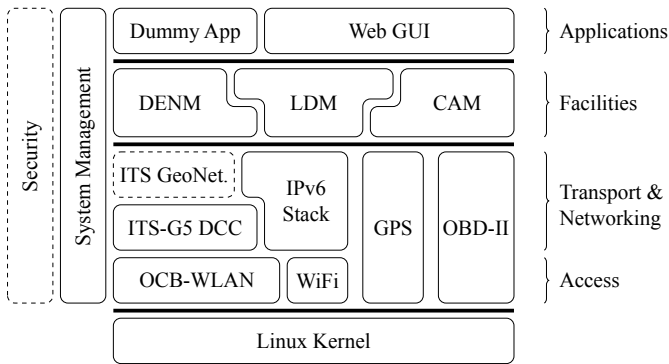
Security

System Management

Dummy App

Web GUI

Applications

DENM

LDM

CAM

Facilities

ITS GeoNet.

IPv6 Stack

ITS-G5 DCC

GPS

OBD-II

Transport & Networking

OCB-WLAN

WiFi

Access

Linux Kernel